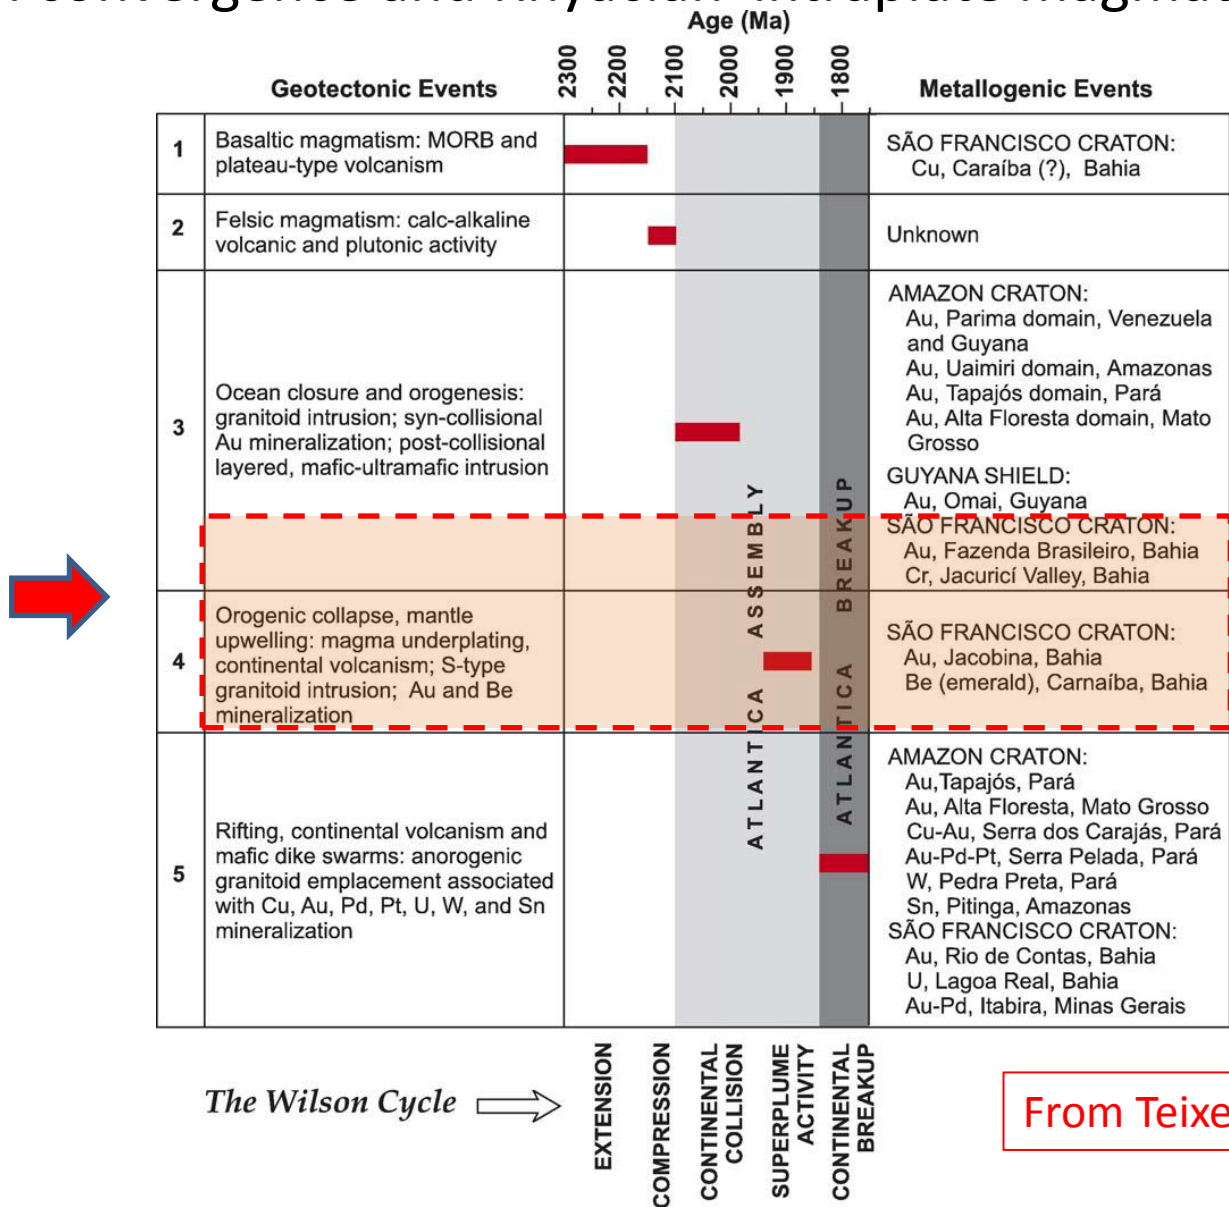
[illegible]

Age (Ma)

| | Geotectonic Events | 2300 2200 2100 2000 1900 1800 | Metallogenic Events |
|---|---|---|---|
| 1 | Basaltic magmatism: MORB and plateau-type volcanism | | SÃO FRANCISCO CRATON: Cu, Caraíba (?), Bahia |
| 2 | Felsic magmatism: calc-alkaline volcanic and plutonic activity | | Unknown |
| 3 | Ocean closure and orogenesis: granitoid intrusion; syn-collisional Au mineralization; post-collisional layered, mafic-ultramafic intrusion | | AMAZON CRATON: Au, Parima domain, Venezuela and Guyana Au, Uaimiri domain, Amazonas Au, Tapajós domain, Pará Au, Alta Floresta domain, Mato Grosso GUYANA SHIELD: Au, Omai, Guyana SÃO FRANCISCO CRATON: Au, Fazenda Brasileiro, Bahia Cr, Jacurici Valley, Bahia |
| 4 | Orogenic collapse, mantle upwelling: magma underplating, continental volcanism; S-type granitoid intrusion; Au and Be mineralization | | SÃO FRANCISCO CRATON: Au, Jacobina, Bahia Be (emerald), Carnaíba, Bahia |
| 5 | Rifting, continental volcanism and mafic dike swarms: anorogenic granitoid emplacement associated with Cu, Au, Pd, Pt, U, W, and Sn mineralization | | AMAZON CRATON: Au,Tapajós, Pará Au, Alta Floresta, Mato Grosso Cu-Au, Serra dos Carajás, Pará Au-Pd-Pt, Serra Pelada, Pará W, Pedra Preta, Pará Sn, Pitinga, Amazonas SÃO FRANCISCO CRATON: Au, Rio de Contas, Bahia U, Lagoa Real, Bahia Au-Pd, Itabira, Minas Gerais |

ATLANTICA ASSEMBLY

ATLANTICA BREAKUP

The Wilson Cycle

EXTENSION

COMPRESSION

CONTINENTAL COLLISION

SUPERPLUME ACTIVITY

CONTINENTAL BREAKUP

From Teixe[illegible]